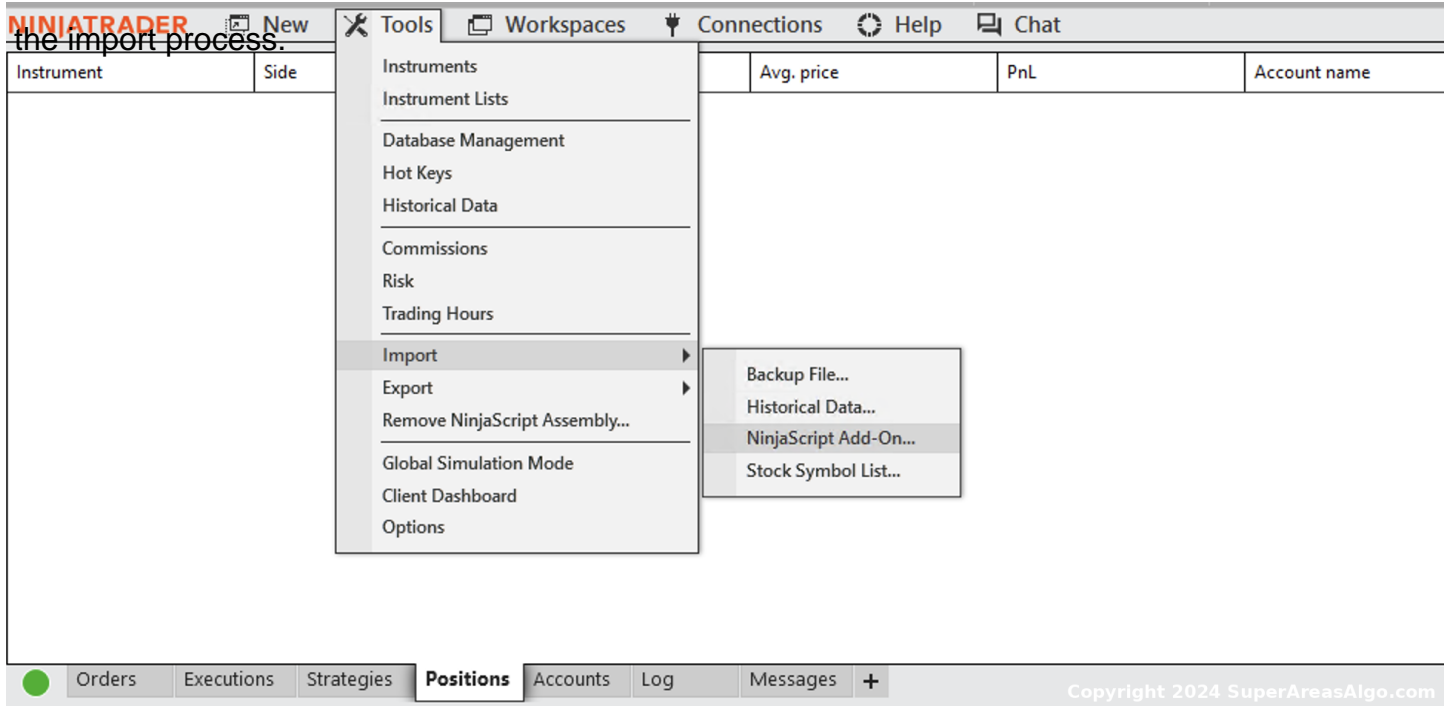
the import process.

NINJATRADER New Tools Workspaces Connections Help Chat

| Instrument | Side | | Avg. price | PnL | Account name |
|---|---|---|---|---|---|

Instruments
Instrument Lists

Database Management
Hot Keys
Historical Data

Commissions
Risk
Trading Hours

Import
Export
Remove NinjaScript Assembly...

Global Simulation Mode
Client Dashboard
Options

Backup File...
Historical Data...
NinjaScript Add-On...
Stock Symbol List...

Orders Executions Strategies Positions Accounts Log Messages +

Copyright 2024 SuperAreasAlgo.com